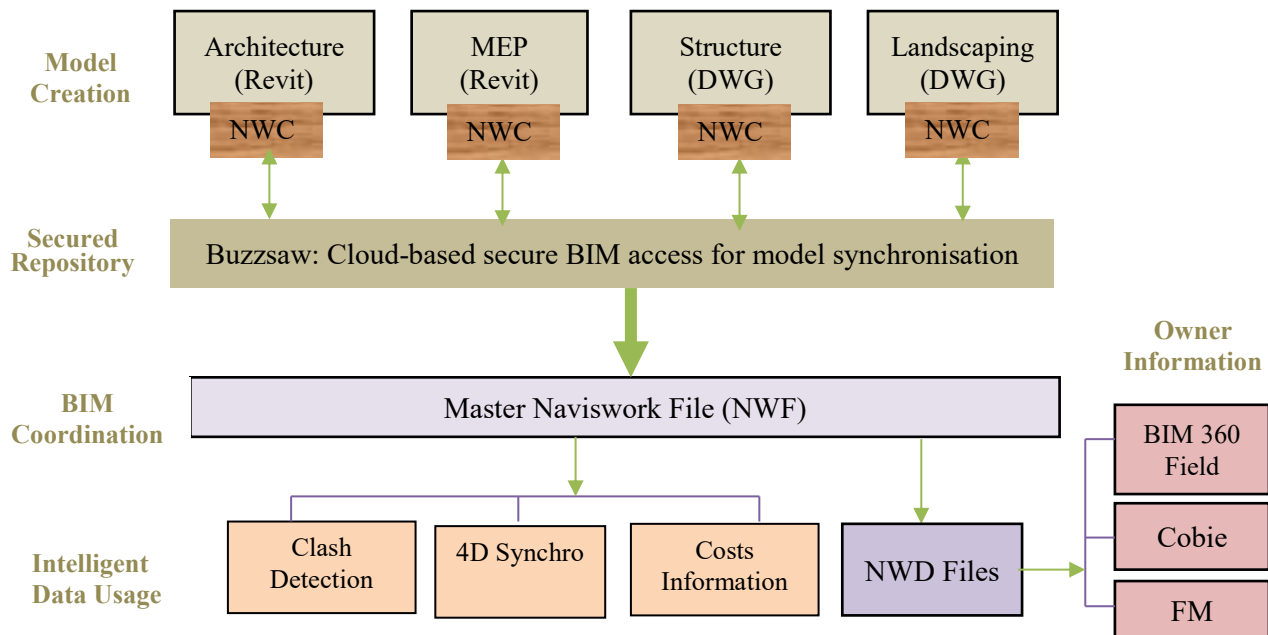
Model Creation

Architecture (Revit)

NWC

MEP (Revit)

NWC

Structure (DWG)

NWC

Landscaping (DWG)

NWC

Secured Repository

Buzzsaw: Cloud-based secure BIM access for model synchronisation

Owner Information

BIM Coordination

Master Naviswork File (NWF)

BIM 360 Field

Cobie

FM

Intelligent Data Usage

Clash Detection

4D Synchro

Costs Information

NWD Files